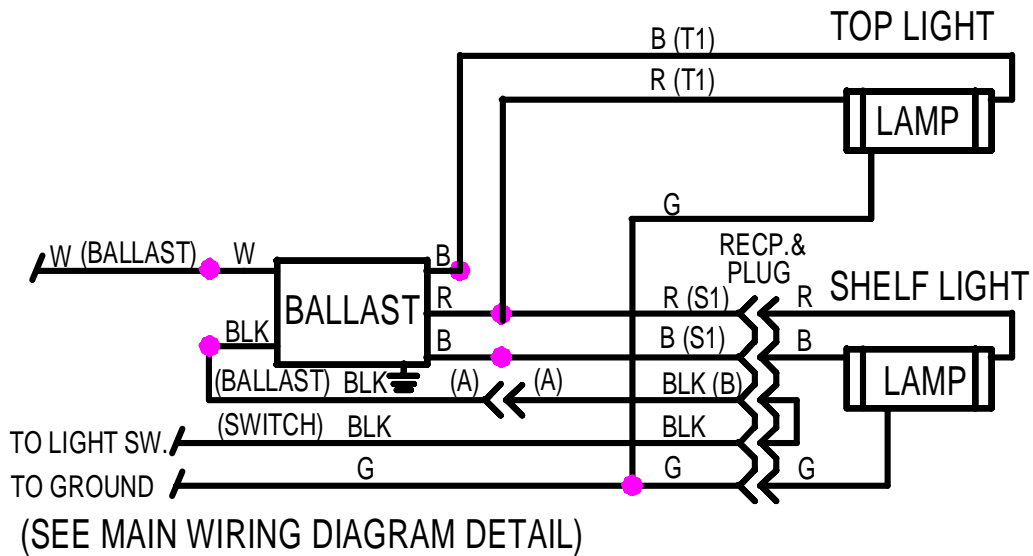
TOP LIGHT

B (T1)

R (T1)

LAMP

G

RECP.& PLUG

SHELF LIGHT

W (BALLAST) W

B

BALLAST

R

B

BLK

R (S1)

R

B (S1)

B

LAMP

(BALLAST) BLK

(A)

(A)

BLK (B)

(SWITCH) BLK

BLK

TO LIGHT SW.

G

G

G

TO GROUND

(SEE MAIN WIRING DIAGRAM DETAIL)